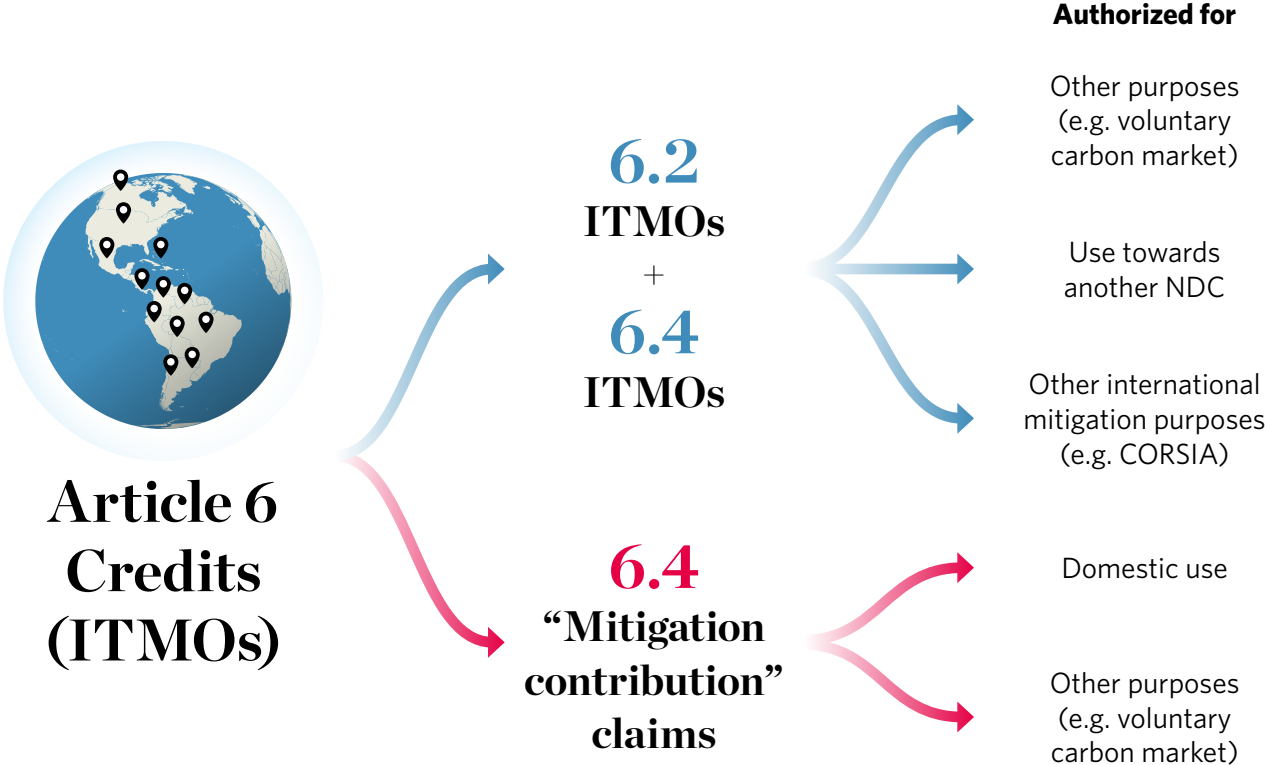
Authorized for

Article 6 Credits (ITMOs)

6.2 ITMOs
+
6.4 ITMOs

Other purposes (e.g. voluntary carbon market)

Use towards another NDC

Other international mitigation purposes (e.g. CORSIA)

6.4 "Mitigation contribution" claims

Domestic use

Other purposes (e.g. voluntary carbon market)